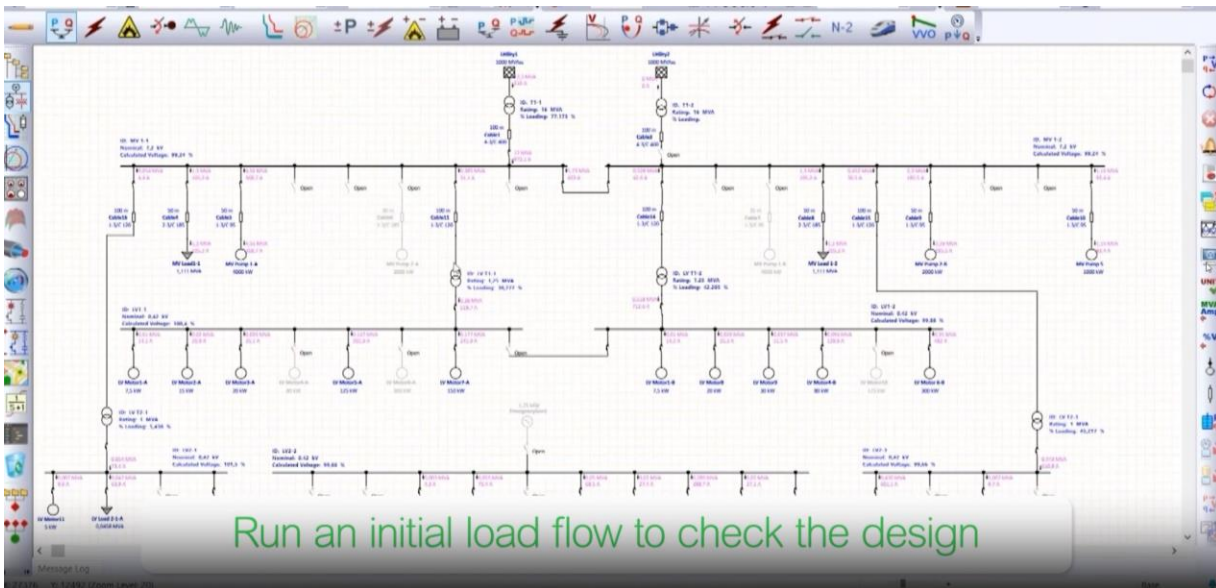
Utility1
1000 MVAsc

Utility2
1000 MVAsc

ID: T1-1
Rating: 16 MVA
% Loading: 77,173 %

ID: T1-2
Rating: 16 MVA
% Loading:

100 m
Cable1

100 m
Cable2

ID: MV 1-1
Nominal: 7,2 kV
Calculated Voltage: 99,21 %

ID: MV 1-2
Nominal: 7,2 kV
Calculated Voltage: 99,21 %

Open

Open

Open

Open

Open

Open

Open

Open

Open

Open

MV Load1-1

MV Pump 1-A
1000 kW

MV Load 1-2

MV Pump 2-A
2000 kW

MV Pump 1
2000 kW

ID: LV T1-1

ID: LV T1-2

ID: LV1-1
Nominal: 0,42 kV
Calculated Voltage: 100,6 %

ID: LV1-2
Nominal: 0,42 kV
Calculated Voltage: 99,88 %

Open

Open

Open

Open

LV Motor1-A

LV Motor2-A

LV Motor3-A

LV Motor5-A

LV Motor7-A

LV Motor1-B

LV Motor8

LV Motor9

LV Motor4-B

LV Motor 6-B

ID: LV T2-1
Rating: 1 MVA

ID: LV T2-3
Rating: 1 MVA

ID: LV2-1
Nominal: 0,42 kV

ID: LV2-2
Nominal: 0,42 kV
Calculated Voltage: 99,66 %

ID: LV2-3
Nominal: 0,42 kV
Calculated Voltage: 99,06 %

Open

LV Motor11

LV Load 2-1-A

Run an initial load flow to check the design

Message Log